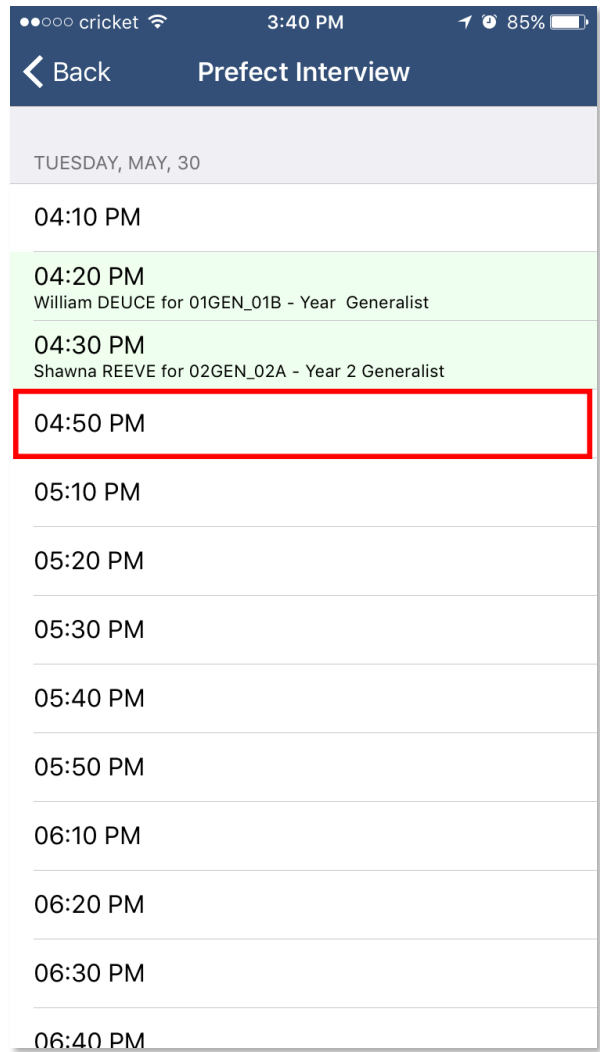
●●○○○ cricket 3:40 PM 85%

Back Prefect Interview

TUESDAY, MAY, 30

04:10 PM

04:20 PM
William DEUCE for 01GEN_01B - Year Generalist

04:30 PM
Shawna REEVE for 02GEN_02A - Year 2 Generalist

04:50 PM

05:10 PM

05:20 PM

05:30 PM

05:40 PM

05:50 PM

06:10 PM

06:20 PM

06:30 PM

06:40 PM